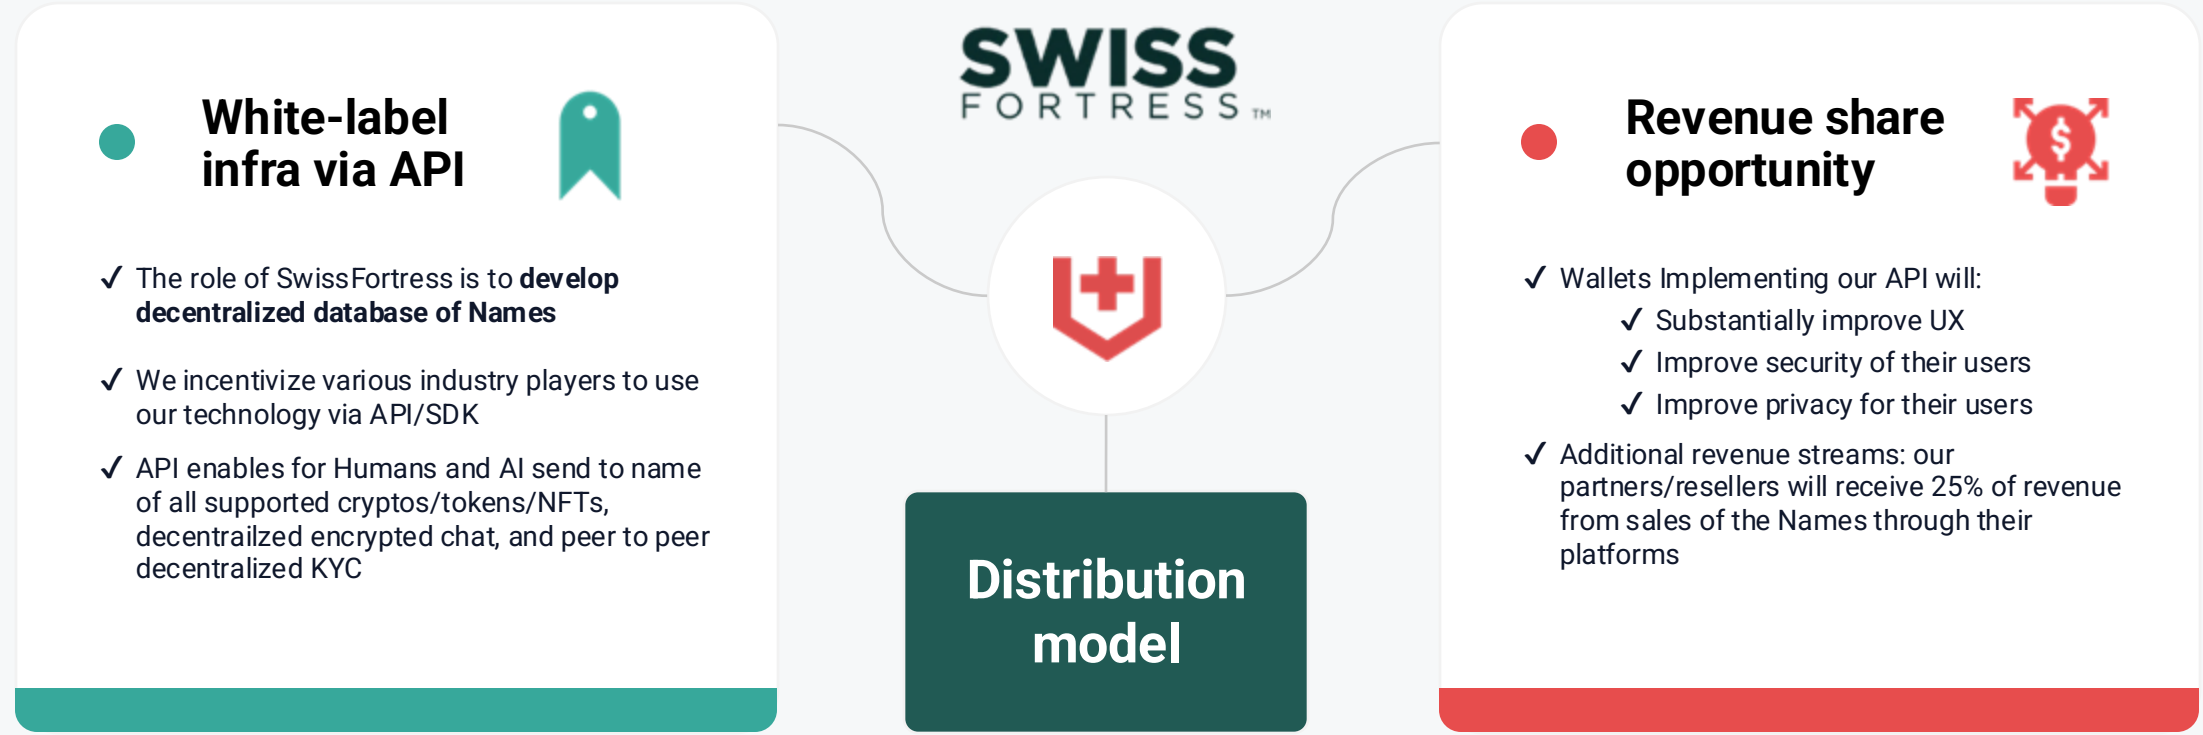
White-label infra via API

✓ The role of SwissFortress is to **develop decentralized database of Names**

✓ We incentivize various industry players to use our technology via API/SDK

✓ API enables for Humans and AI send to name of all supported cryptos/tokens/NFTs, decentrailzed encrypted chat, and peer to peer decentralized KYC

SWISS FORTRESS ™

Distribution model

Revenue share opportunity

✓ Wallets Implementing our API will:
✓ Substantially improve UX
✓ Improve security of their users
✓ Improve privacy for their users

✓ Additional revenue streams: our partners/resellers will receive 25% of revenue from sales of the Names through their platforms